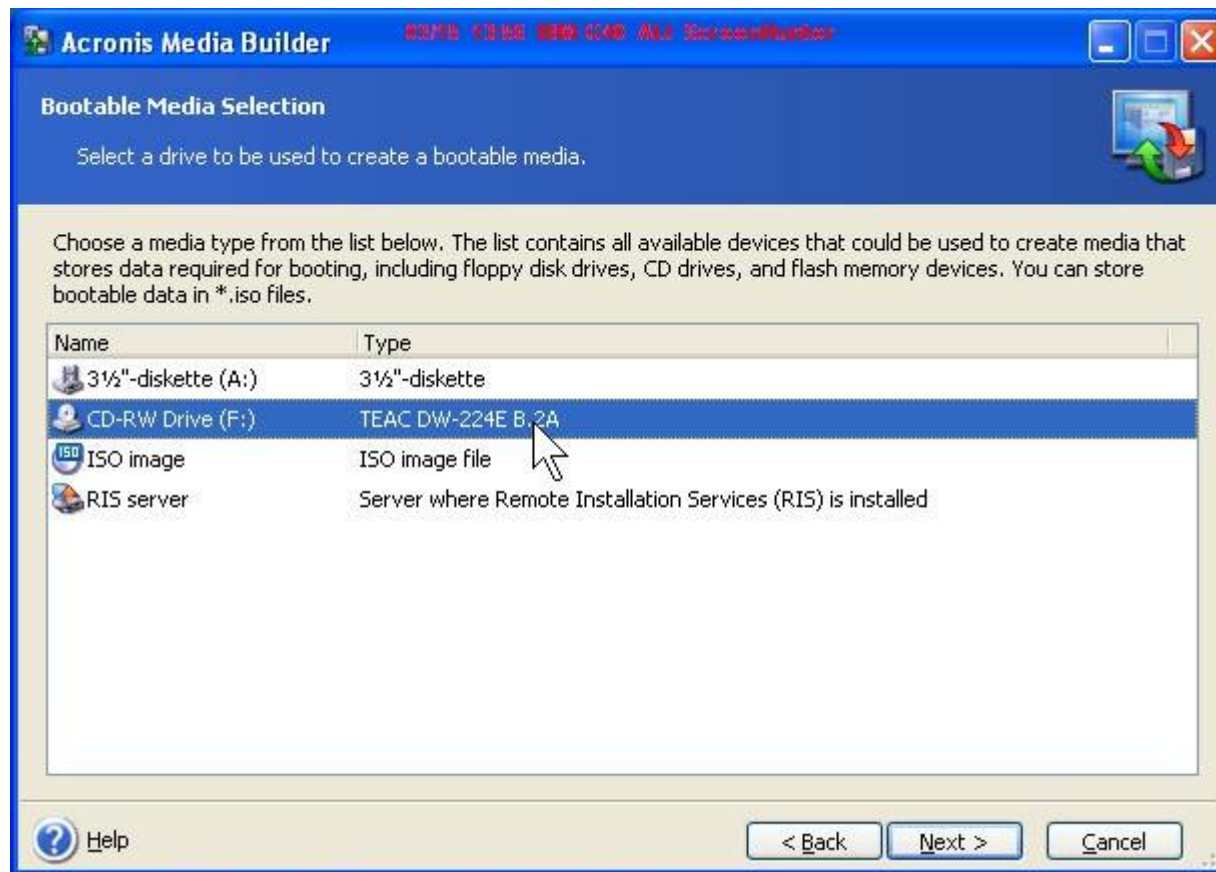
Acronis Media Builder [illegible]

Bootable Media Selection

Select a drive to be used to create a bootable media.

Choose a media type from the list below. The list contains all available devices that could be used to create media that stores data required for booting, including floppy disk drives, CD drives, and flash memory devices. You can store bootable data in *.iso files.

| Name | Type |
|---|---|
| 3½"-diskette (A:) | 3½"-diskette |
| CD-RW Drive (F:) | TEAC DW-224E B.2A |
| ISO image | ISO image file |
| RIS server | Server where Remote Installation Services (RIS) is installed |

Help

< Back

Next >

Cancel